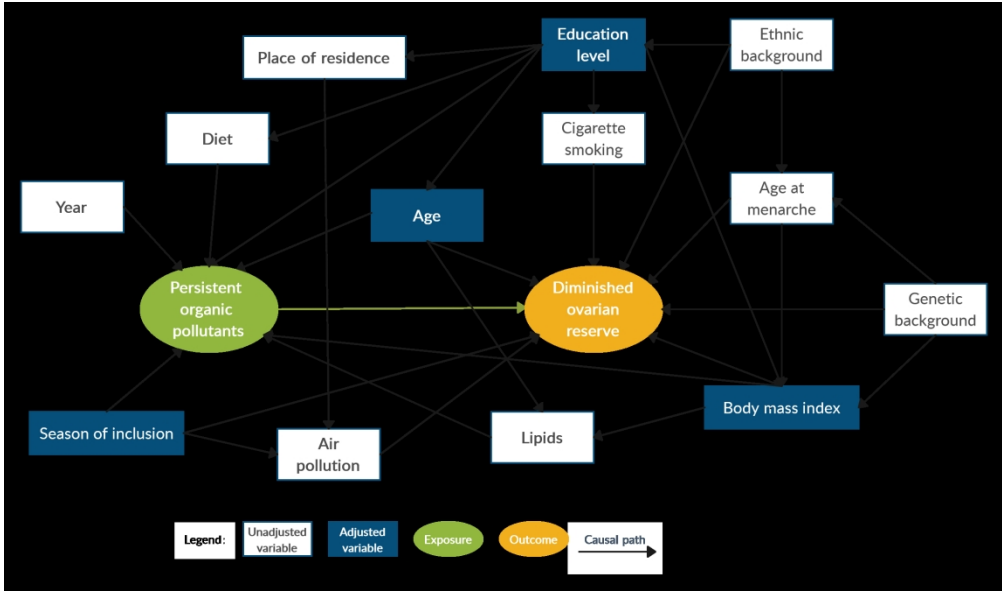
Education level

Ethnic background

Place of residence

Diet

Cigarette smoking

Year

Age

Age at menarche

Persistent organic pollutants

Diminished ovarian reserve

Genetic background

Body mass index

Season of inclusion

Air pollution

Lipids

Legend: Unadjusted variable | Adjusted variable | Exposure | Outcome | Causal path